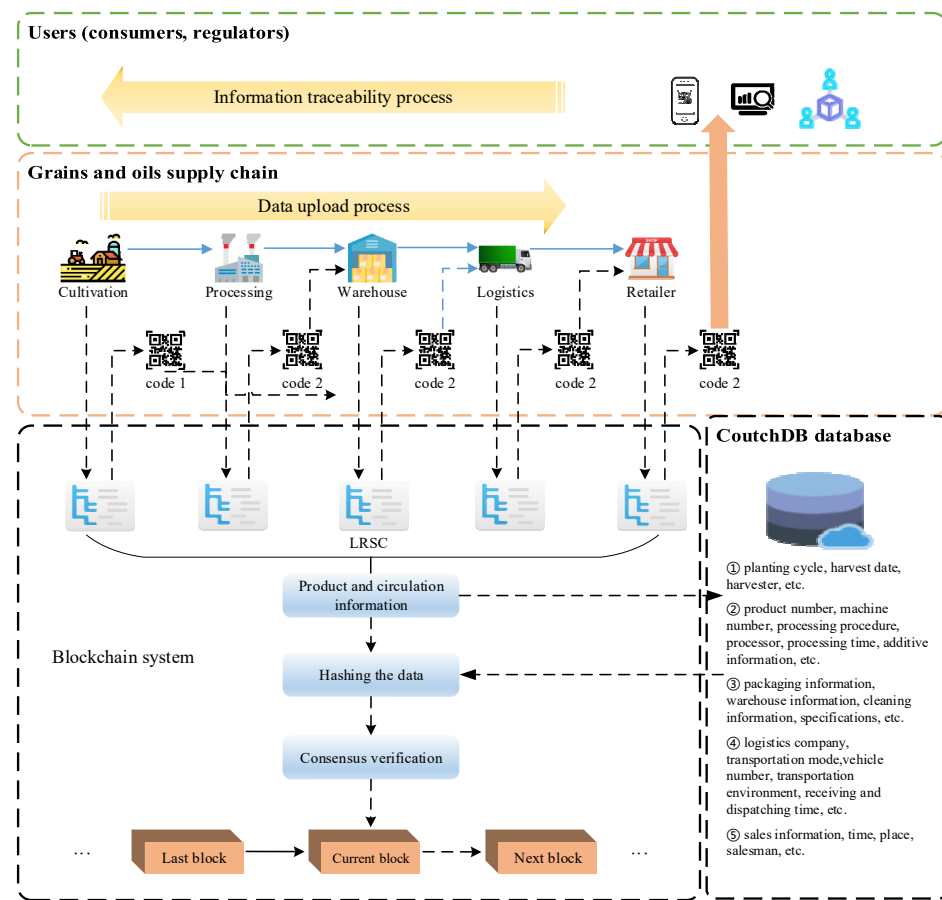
Users (consumers, regulators)

Information traceability process

Grains and oils supply chain

Data upload process

Cultivation

Processing

Warehouse

Logistics

Retailer

code 1

code 2

code 2

code 2

code 2

CoutchDB database

LRSC

Product and circulation information

Blockchain system

Hashing the data

Consensus verification

…

Last block

Current block

Next block

…

① planting cycle, harvest date, harvester, etc.

② product number, machine number, processing procedure, processor, processing time, additive information, etc.

③ packaging information, warehouse information, cleaning information, specifications, etc.

④ logistics company, transportation mode,vehicle number, transportation environment, receiving and dispatching time, etc.

⑤ sales information, time, place, salesman, etc.